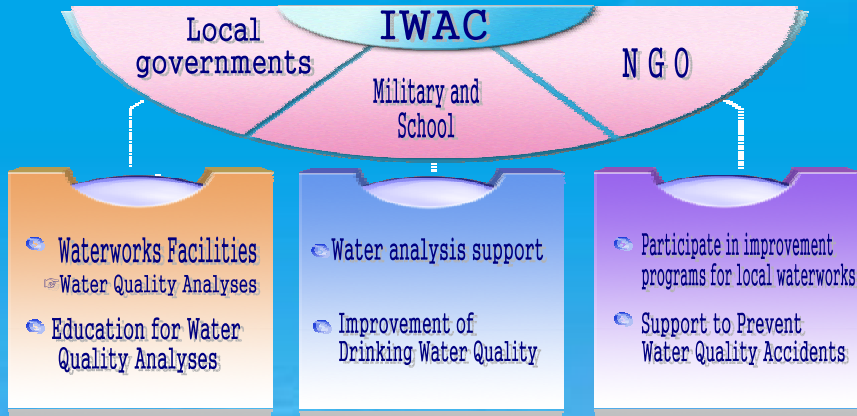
IWAC

Local governments

Military and School

N G O

Waterworks Facilities

Water Quality Analyses

Education for Water Quality Analyses

Water analysis support

Improvement of Drinking Water Quality

Participate in improvement programs for local waterworks

Support to Prevent Water Quality Accidents